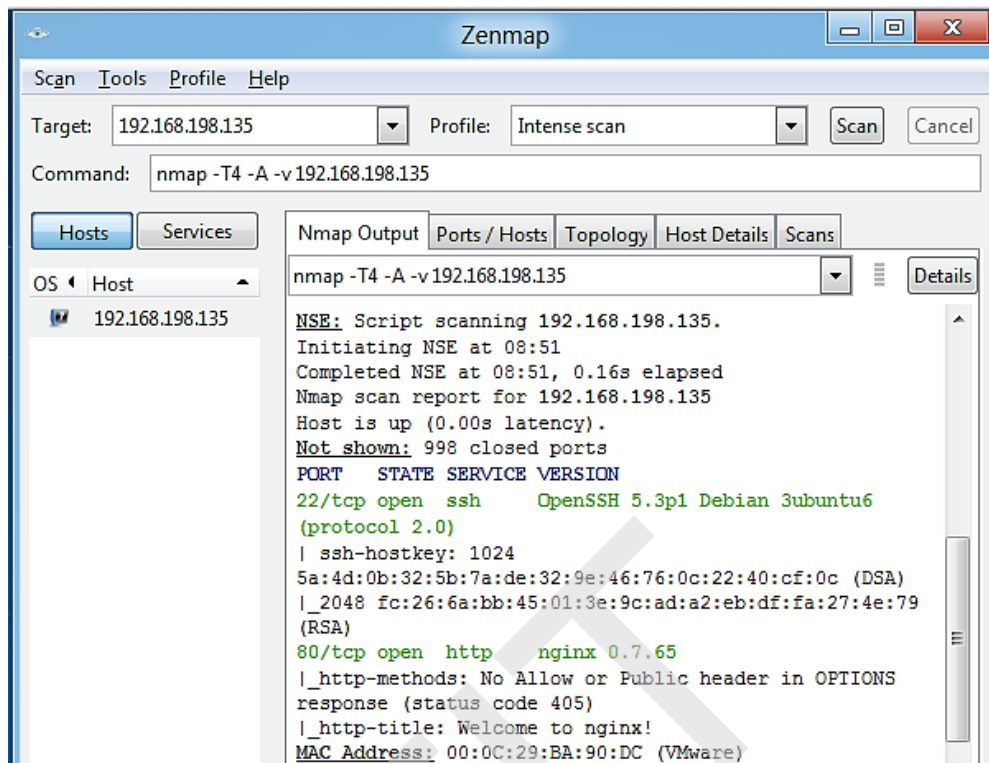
Zenmap

Scan Tools Profile Help

Target: 192.168.198.135 Profile: Intense scan Scan Cancel

Command: nmap -T4 -A -v 192.168.198.135

Hosts Services

OS Host

192.168.198.135

Nmap Output Ports / Hosts Topology Host Details Scans

nmap -T4 -A -v 192.168.198.135 Details

NSE: Script scanning 192.168.198.135.
Initiating NSE at 08:51
Completed NSE at 08:51, 0.16s elapsed
Nmap scan report for 192.168.198.135
Host is up (0.00s latency).
Not shown: 998 closed ports
PORT STATE SERVICE VERSION
22/tcp open ssh OpenSSH 5.3p1 Debian 3ubuntu6 (protocol 2.0)
| ssh-hostkey: 1024
5a:4d:0b:32:5b:7a:de:32:9e:46:76:0c:22:40:cf:0c (DSA)
|_2048 fc:26:6a:bb:45:01:3e:9c:ad:a2:eb:df:fa:27:4e:79 (RSA)
80/tcp open http nginx 0.7.65
|_http-methods: No Allow or Public header in OPTIONS response (status code 405)
|_http-title: Welcome to nginx!
MAC Address: 00:0C:29:BA:90:DC (VMware)